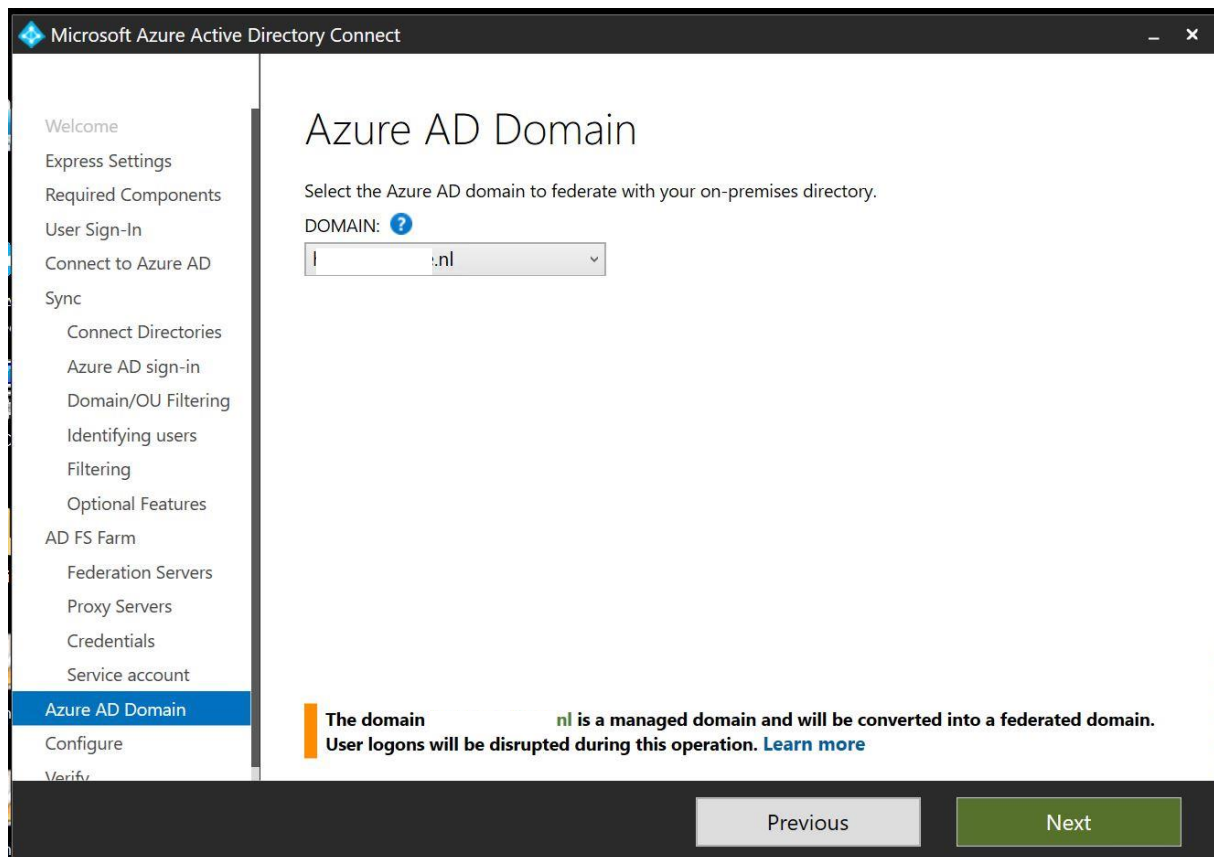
Microsoft Azure Active Directory Connect

Welcome
Express Settings
Required Components
User Sign-In
Connect to Azure AD
Sync
Connect Directories
Azure AD sign-in
Domain/OU Filtering
Identifying users
Filtering
Optional Features
AD FS Farm
Federation Servers
Proxy Servers
Credentials
Service account
Azure AD Domain
Configure
Verify

Azure AD Domain

Select the Azure AD domain to federate with your on-premises directory.

DOMAIN: ?

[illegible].nl

The domain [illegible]nl is a managed domain and will be converted into a federated domain. User logons will be disrupted during this operation. Learn more

Previous

Next